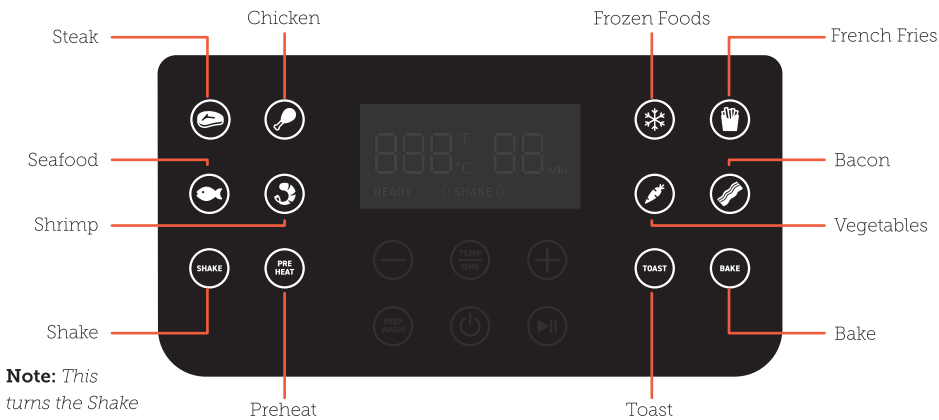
Steak

Chicken

Frozen Foods

French Fries

Seafood

Bacon

Shrimp

Vegetables

Shake

Bake

Preheat

Toast

888 °F °C 88 MIN

READY

SHAKE

SHAKE

PRE HEAT

TEMP TIME

KEEP WARM

TOAST

BAKE

**Note:** *This turns the Shake*